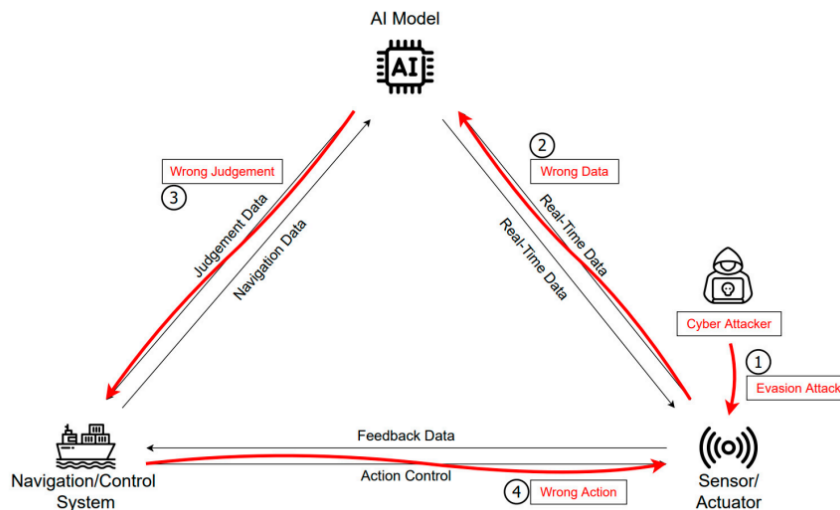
AI Model

AI

Wrong Judgement
3

Judgement Data
Navigation Data

2
Wrong Data

Real-Time Data
Real-Time Data

Cyber Attacker

1
Evasion Attack

Feedback Data
Action Control

Navigation/Control System

4
Wrong Action

Sensor/ Actuator